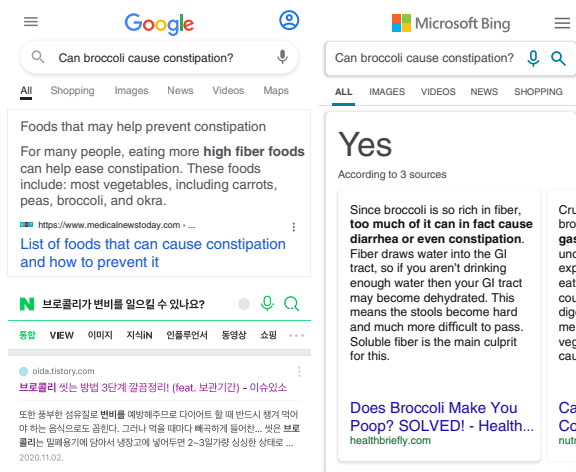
Google

Can broccoli cause constipation?

All Shopping Images News Videos Maps

Foods that may help prevent constipation

For many people, eating more **high fiber foods** can help ease constipation. These foods include: most vegetables, including carrots, peas, broccoli, and okra.

https://www.medicalnewstoday.com › ...

List of foods that can cause constipation and how to prevent it

N 브로콜리가 변비를 일으킬 수 있나요?

통합 VIEW 이미지 지식iN 인플루언서 동영상 쇼핑

oida.tistory.com

브로콜리 씻는 방법 3단계 깔끔정리! (feat. 보관기간) – 이슈있소

또한 풍부한 섬유질로 변비를 예방해주고 다이어트 할 때 반드시 챙겨 먹어야 하는 음식으로도 꼽힌다. 그러나 먹을 때마다 빼곡하게 들어찬... 씻은 브로콜리는 밀폐용기에 담아서 냉장고에 넣어두면 2~3일가량 싱싱한 상태로 ...

2020.11.02.

Microsoft Bing

Can broccoli cause constipation?

ALL IMAGES VIDEOS NEWS SHOPPING

Yes

According to 3 sources

Since broccoli is so rich in fiber, **too much of it can in fact cause diarrhea or even constipation**. Fiber draws water into the GI tract, so if you aren't drinking enough water then your GI tract may become dehydrated. This means the stools become hard and much more difficult to pass. Soluble fiber is the main culprit for this.

Does Broccoli Make You Poop? SOLVED! - Health...

healthbriefly.com

Cru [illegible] gas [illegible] exp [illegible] cou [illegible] dige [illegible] me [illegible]

Ca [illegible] Co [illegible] nutr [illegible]